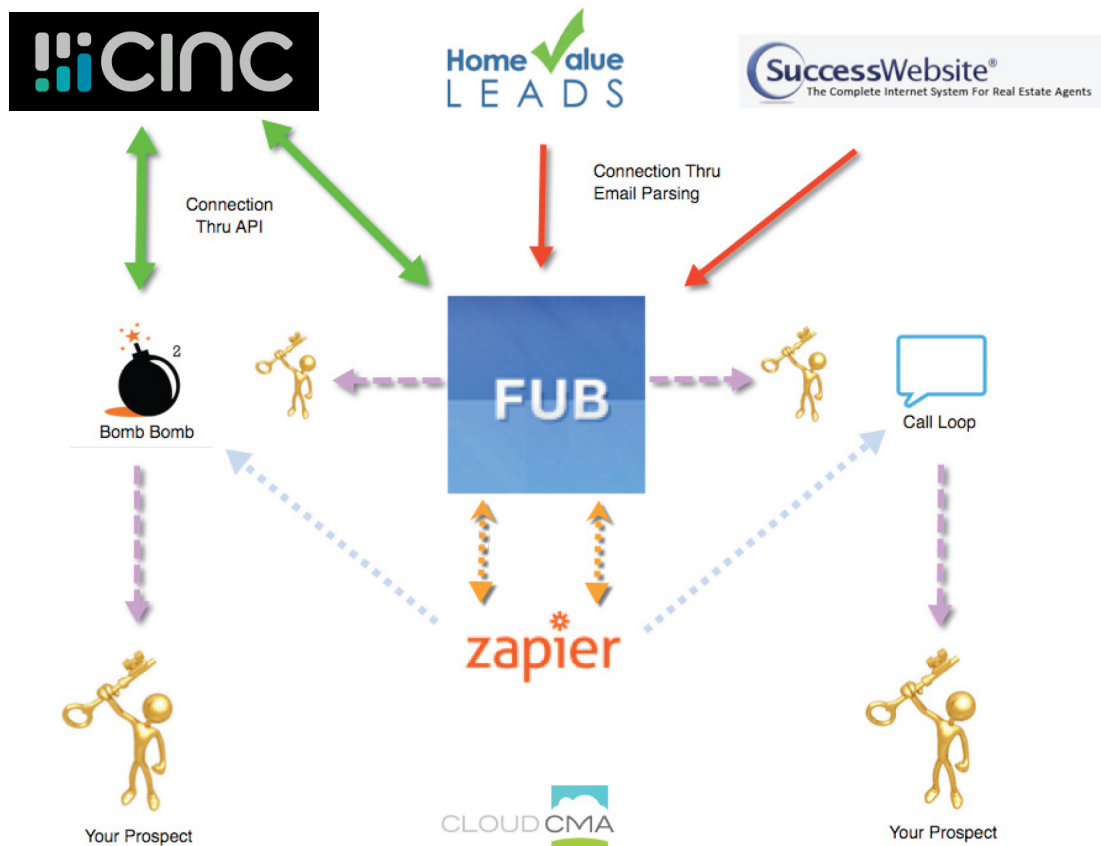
CINC

Home Value LEADS

SuccessWebsite®
The Complete Internet System For Real Estate Agents

Connection Thru API

Connection Thru Email Parsing

2
Bomb Bomb

FUB

Call Loop

zapier

Your Prospect

CLOUD CMA

Your Prospect